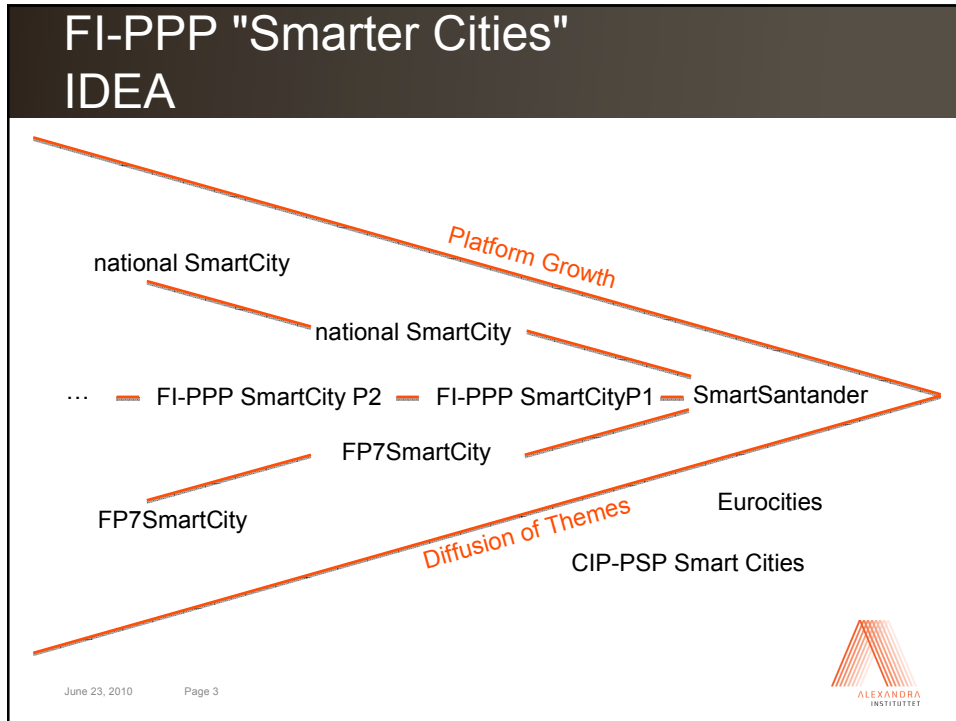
FI-PPP "Smarter Cities" IDEA

Platform Growth

national SmartCity

national SmartCity

… FI-PPP SmartCity P2 FI-PPP SmartCityP1 SmartSantander

FP7SmartCity

FP7SmartCity

Eurocities

Diffusion of Themes

CIP-PSP Smart Cities

June 23, 2010 Page 3

ALEXANDRA INSTITUTTET